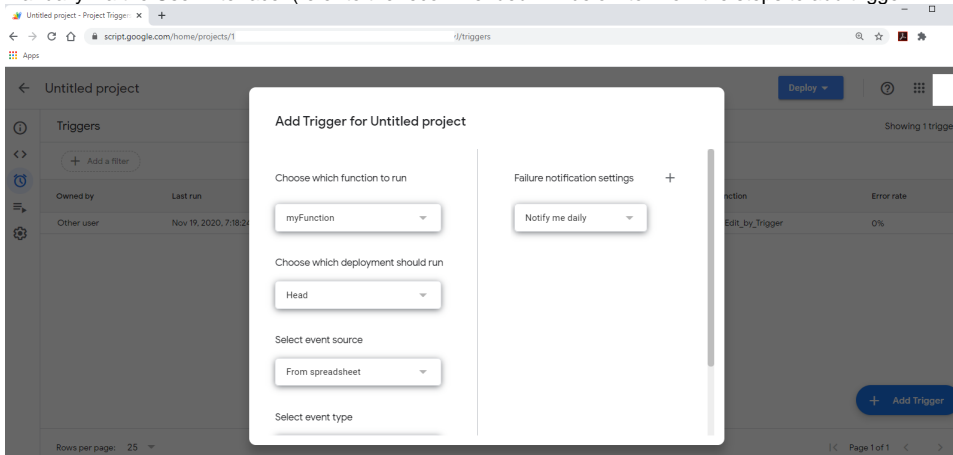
Untitled project - Project Trigge ×

script.google.com/home/projects/1 /triggers

Apps

Untitled project

Deploy

Triggers

Showing 1 trigge

Add a filter

Owned by

Last run

nction

Error rate

Other user

Nov 19, 2020, 7:18:2

Edit_by_Trigger

0%

Add Trigger for Untitled project

Choose which function to run

myFunction

Choose which deployment should run

Head

Select event source

From spreadsheet

Select event type

Failure notification settings

Notify me daily

Add Trigger

Rows per page: 25

Page 1 of 1